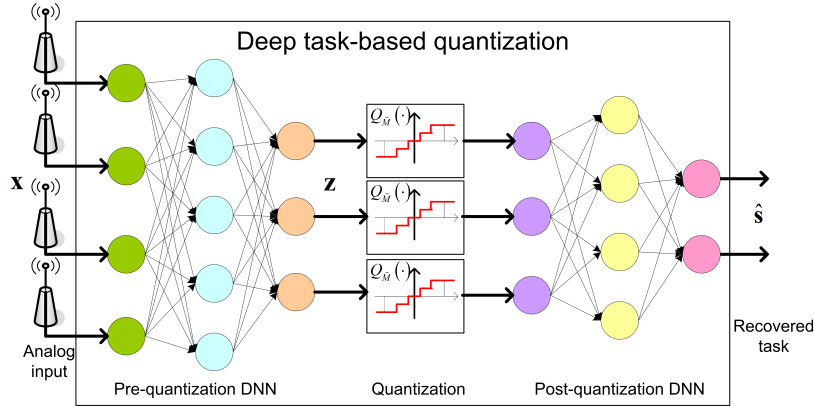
Deep task-based quantization

$\mathbf{x}$

$\mathbf{z}$

$Q_{\tilde{M}}(\cdot)$

$Q_{\tilde{M}}(\cdot)$

$Q_{\tilde{M}}(\cdot)$

$\hat{\mathbf{s}}$

Analog input

Pre-quantization DNN

Quantization

Post-quantization DNN

Recovered task